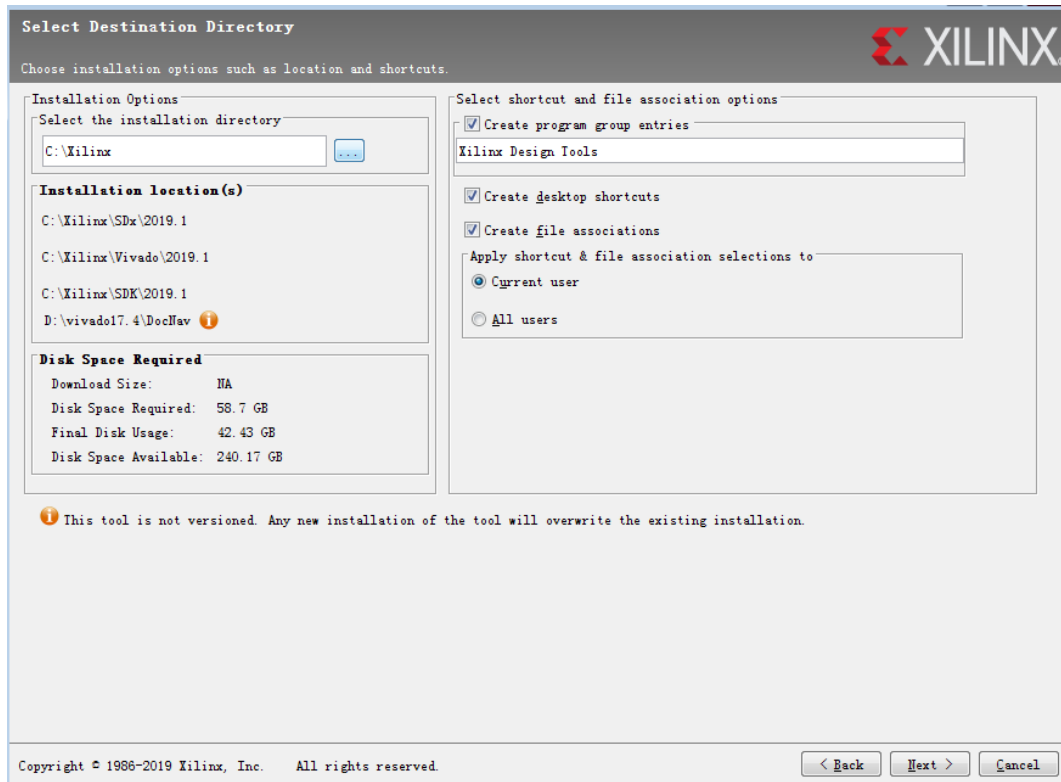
Select Destination Directory

Choose installation options such as location and shortcuts.

XILINX

Installation Options

Select the installation directory

C:\Xilinx

...

Installation location(s)

C:\Xilinx\SDx\2019.1

C:\Xilinx\Vivado\2019.1

C:\Xilinx\SDK\2019.1

D:\vivado17.4\DocNav

Disk Space Required

| | |
|---|---|
| Download Size: | NA |
| Disk Space Required: | 58.7 GB |
| Final Disk Usage: | 42.43 GB |
| Disk Space Available: | 240.17 GB |

Select shortcut and file association options

Create program group entries

Xilinx Design Tools

Create desktop shortcuts

Create file associations

Apply shortcut & file association selections to

Current user

All users

This tool is not versioned. Any new installation of the tool will overwrite the existing installation.

Copyright © 1986-2019 Xilinx, Inc. All rights reserved.

< Back

Next >

Cancel